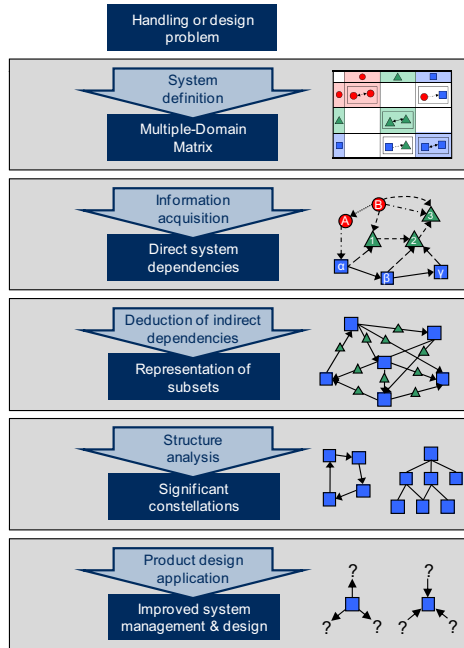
Handling or design problem

System definition

Multiple-Domain Matrix

Information acquisition

Direct system dependencies

A B 1 2 3 α β γ

Deduction of indirect dependencies

Representation of subsets

Structure analysis

Significant constellations

Product design application

Improved system management & design

? ? ? ? ? ?